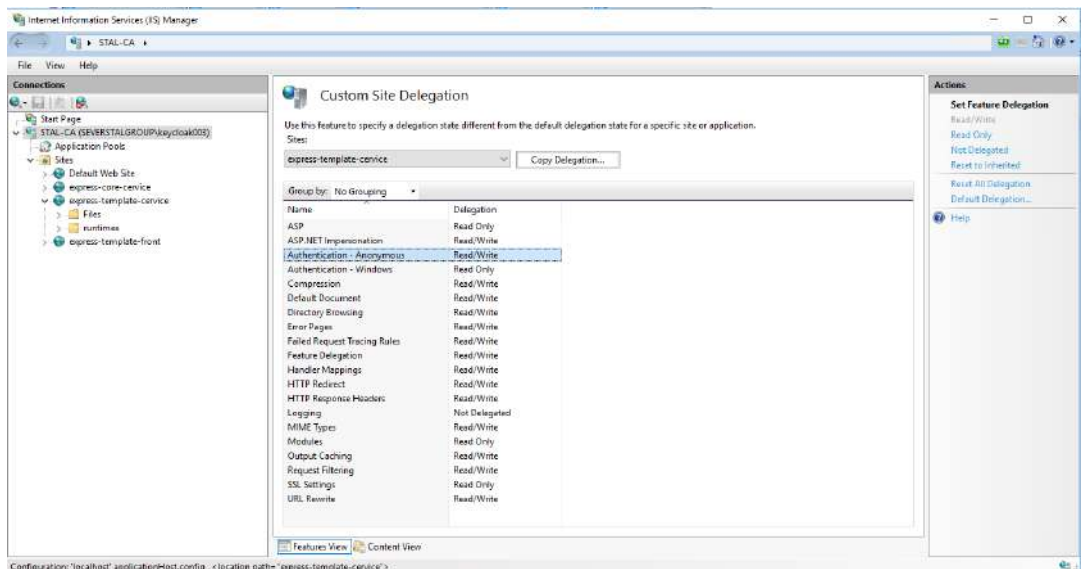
Internet Information Services (IIS) Manager

STAL-CA ▸

File View Help

Connections

Start Page
STAL-CA (SEVERSTALGROUP\keycloak003)
Application Pools
Sites
Default Web Site
express-core-cervice
express-template-cervice
Files
runtimes
express-template-front

Custom Site Delegation

Use this feature to specify a delegation state different from the default delegation state for a specific site or application.

Sites:

express-template-cervice

Copy Delegation...

Group by: No Grouping

| Name | Delegation |
|---|---|
| ASP | Read Only |
| ASP.NET Impersonation | Read/Write |
| Authentication - Anonymous | Read/Write |
| Authentication - Windows | Read Only |
| Compression | Read/Write |
| Default Document | Read/Write |
| Directory Browsing | Read/Write |
| Error Pages | Read/Write |
| Failed Request Tracing Rules | Read/Write |
| Feature Delegation | Read/Write |
| Handler Mappings | Read/Write |
| HTTP Redirect | Read/Write |
| HTTP Response Headers | Read/Write |
| Logging | Not Delegated |
| MIME Types | Read/Write |
| Modules | Read Only |
| Output Caching | Read/Write |
| Request Filtering | Read/Write |
| SSL Settings | Read Only |
| URL Rewrite | Read/Write |

Features View Content View

Actions

Set Feature Delegation
Read/Write
Read Only
Not Delegated
Reset to Inherited
Reset All Delegation
Default Delegation...
Help

Configuration: 'localhost' applicationHost.config , <location path="express-template-cervice">